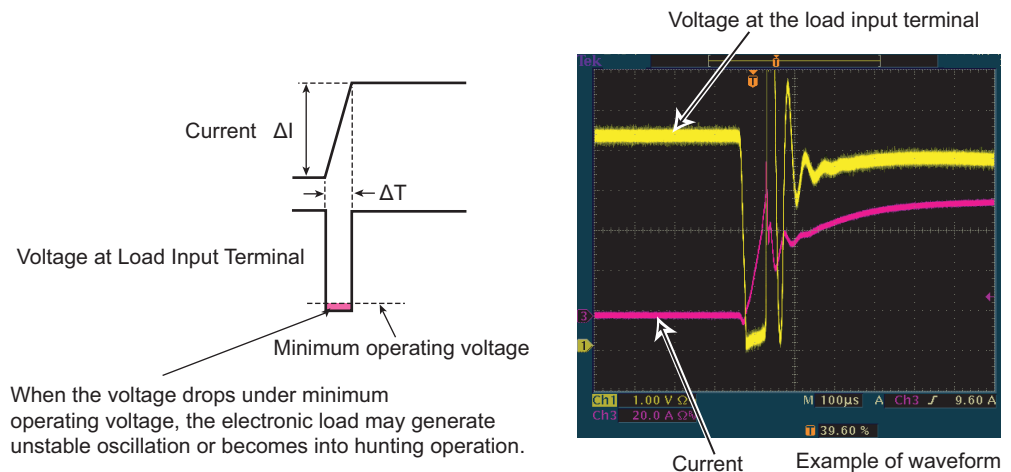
Current ΔI

ΔT

Voltage at Load Input Terminal

Minimum operating voltage

When the voltage drops under minimum operating voltage, the electronic load may generate unstable oscillation or becomes into hunting operation.

Voltage at the load input terminal

Tek

T

3

1

Ch1 1.00 V Ω
Ch3 20.0 A Ω
M 100μs A Ch3 ∫ 9.60 A
T 39.60 %

Current

Example of waveform